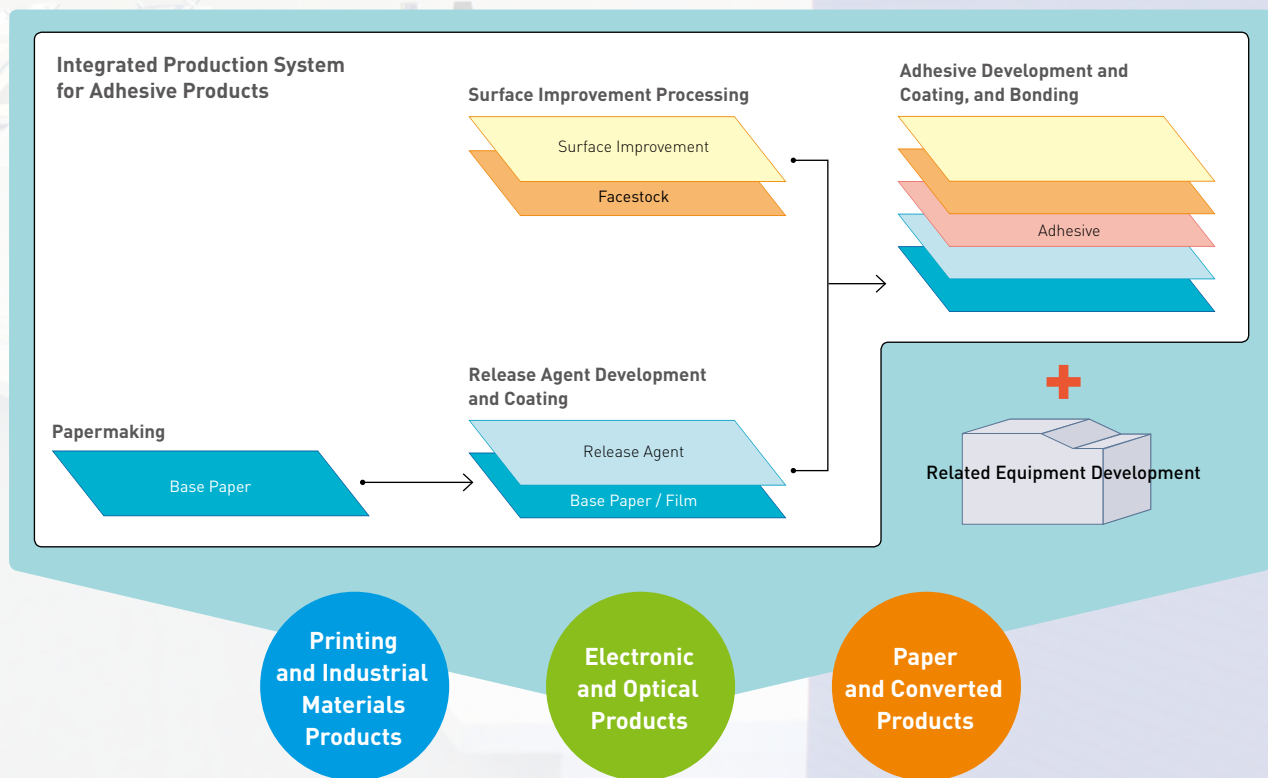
Integrated Production System for Adhesive Products

Surface Improvement Processing

Surface Improvement

Facestock

Adhesive Development and Coating, and Bonding

Adhesive

Release Agent Development and Coating

Papermaking

Base Paper

Release Agent

Base Paper / Film

Related Equipment Development

Printing and Industrial Materials Products

Electronic and Optical Products

Paper and Converted Products